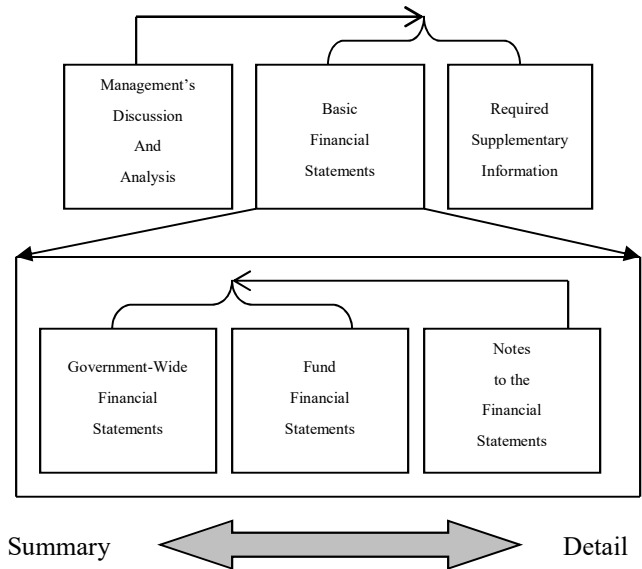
Management's Discussion And Analysis

Basic Financial Statements

Required Supplementary Information

Government-Wide Financial Statements

Fund Financial Statements

Notes to the Financial Statements

Summary

Detail